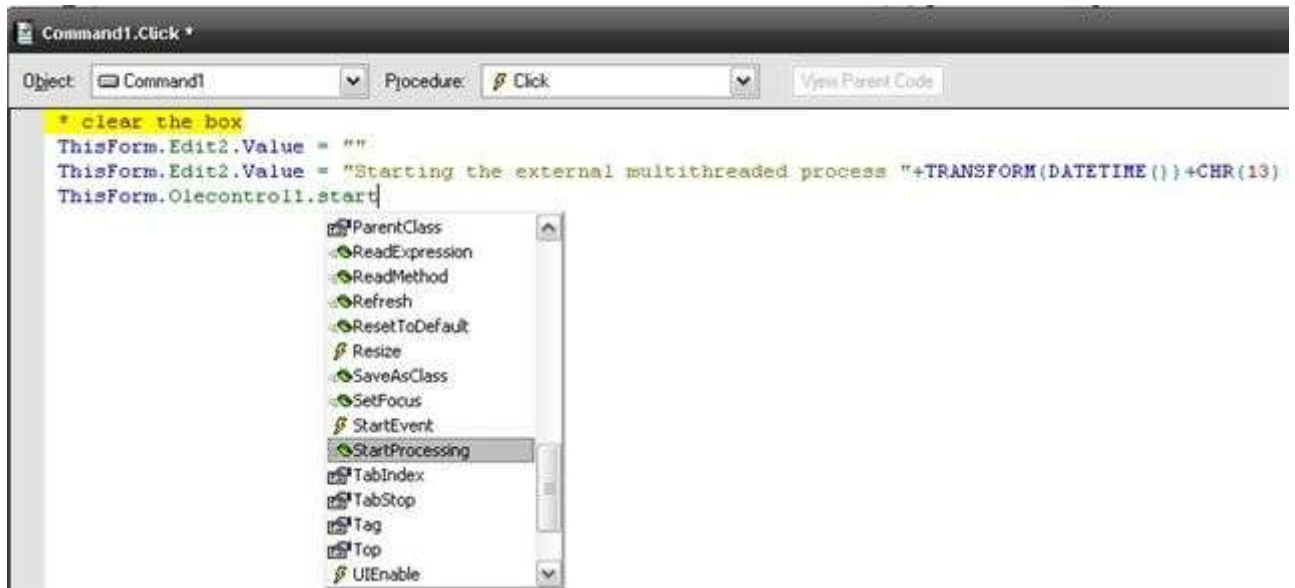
Command1.Click *

Object: Command1

Procedure: Click

View Parent Code

* clear the box
ThisForm.Edit2.Value = ""
ThisForm.Edit2.Value = "Starting the external multithreaded process "+TRANSFORM(DATETIME())+CHR(13)
ThisForm.Olecontrol1.start

ParentClass
ReadExpression
ReadMethod
Refresh
ResetToDefault
Resize
SaveAsClass
SetFocus
StartEvent
StartProcessing
TabIndex
TabStop
Tag
Top
UIEnable